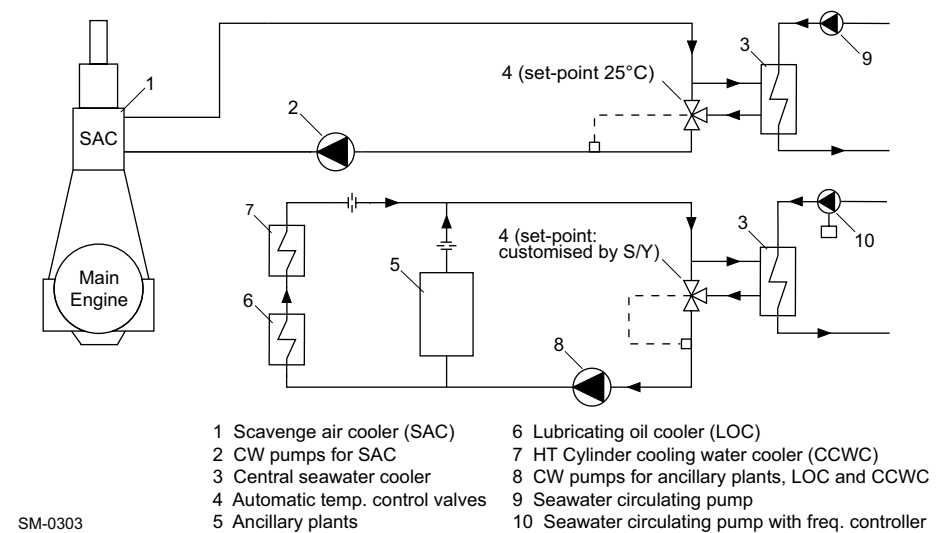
1

SAC

Main Engine

2

4 (set-point 25°C)

3

9

7

6

5

4 (set-point: customised by S/Y)

3

10

8

1 Scavenge air cooler (SAC)
2 CW pumps for SAC
3 Central seawater cooler
4 Automatic temp. control valves
5 Ancillary plants

6 Lubricating oil cooler (LOC)
7 HT Cylinder cooling water cooler (CCWC)
8 CW pumps for ancillary plants, LOC and CCWC
9 Seawater circulating pump
10 Seawater circulating pump with freq. controller

SM-0303